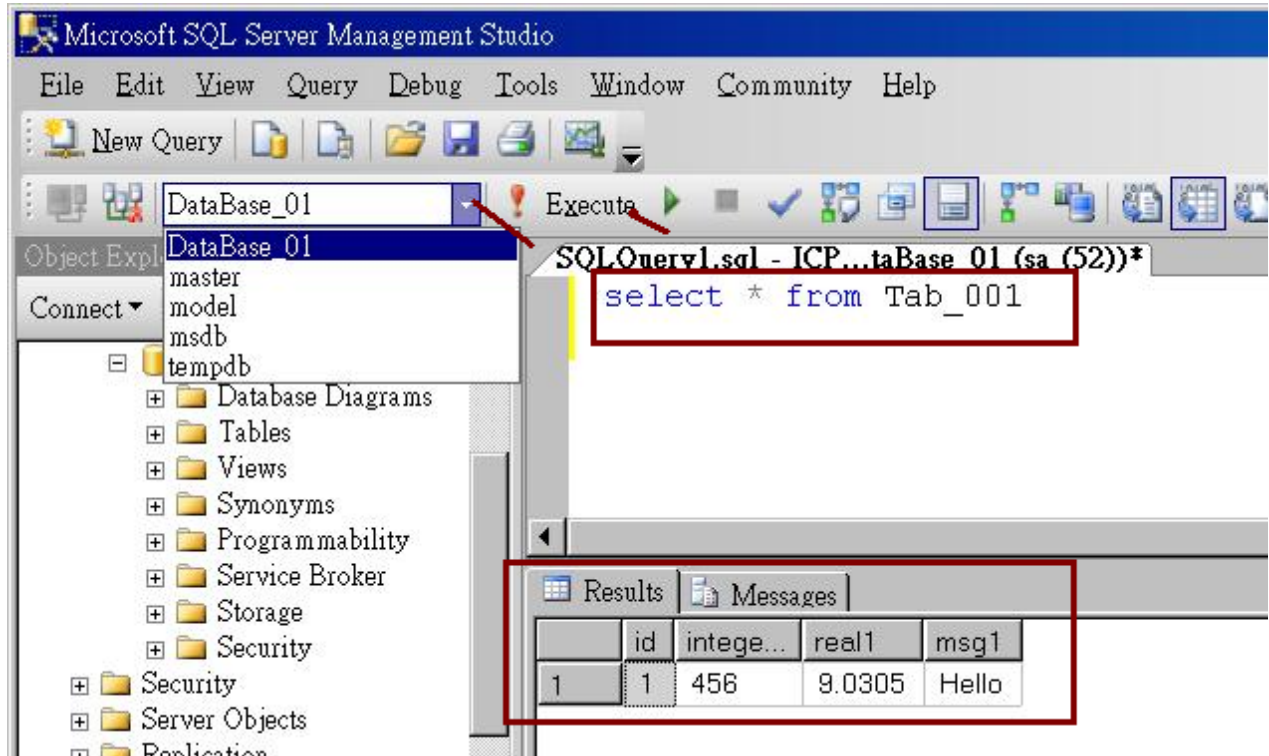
Microsoft SQL Server Management Studio

File Edit View Query Debug Tools Window Community Help

New Query

DataBase_01

Execute

Object Expl

DataBase_01
master
model
msdb
tempdb

Connect

SQLQuery1.sql - ICP...taBase_01 (sa (52))*

select * from Tab_001

Database Diagrams
Tables
Views
Synonyms
Programmability
Service Broker
Storage
Security
Security
Server Objects
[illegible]

Results Messages

| | id | intege... | real1 | msg1 |
|---|---|---|---|---|
| 1 | 1 | 456 | 9.0305 | Hello |